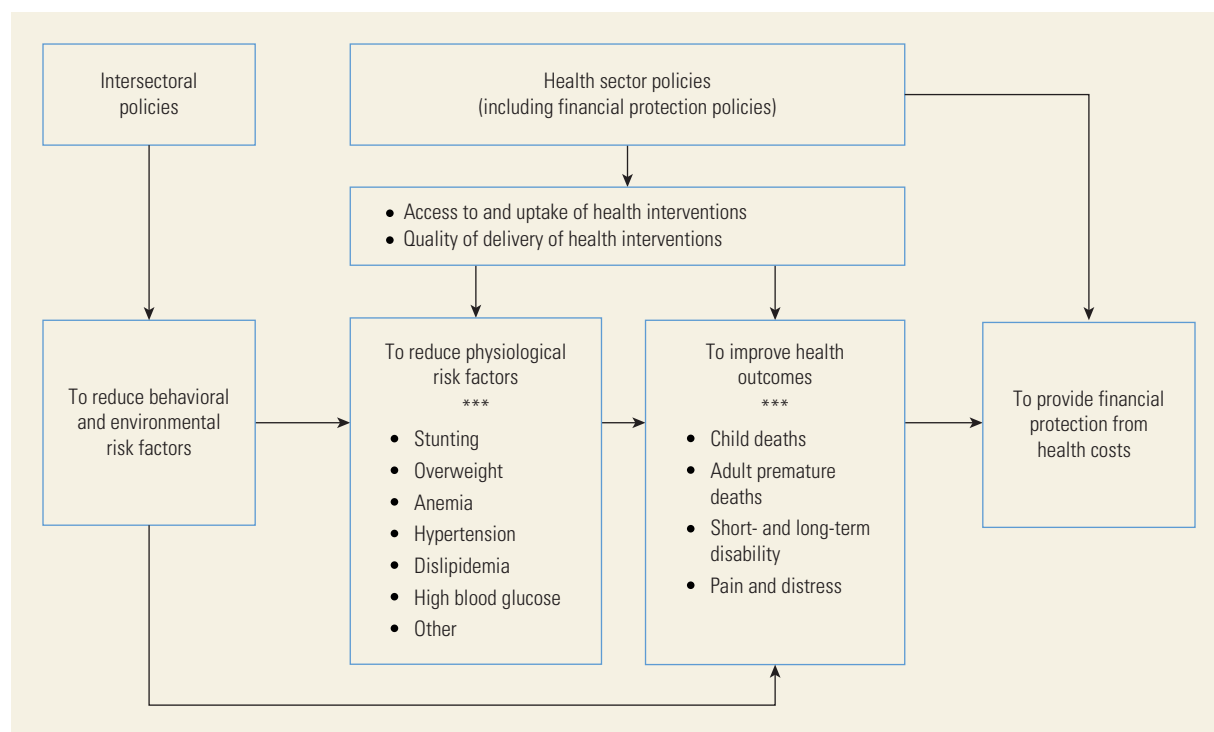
Intersectoral policies

Health sector policies
(including financial protection policies)

- Access to and uptake of health interventions
- Quality of delivery of health interventions

To reduce behavioral and environmental risk factors

To reduce physiological risk factors
***
- Stunting
- Overweight
- Anemia
- Hypertension
- Dislipidemia
- High blood glucose
- Other

To improve health outcomes
***
- Child deaths
- Adult premature deaths
- Short- and long-term disability
- Pain and distress

To provide financial protection from health costs